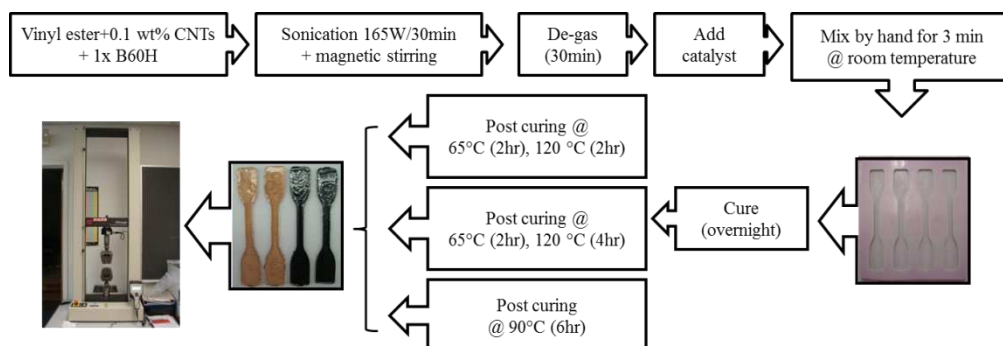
Vinyl ester+0.1 wt% CNTs + 1x B60H

Sonication 165W/30min + magnetic stirring

De-gas (30min)

Add catalyst

Mix by hand for 3 min @ room temperature

Cure (overnight)

Post curing @ 65°C (2hr), 120 °C (2hr)

Post curing @ 65°C (2hr), 120 °C (4hr)

Post curing @ 90°C (6hr)